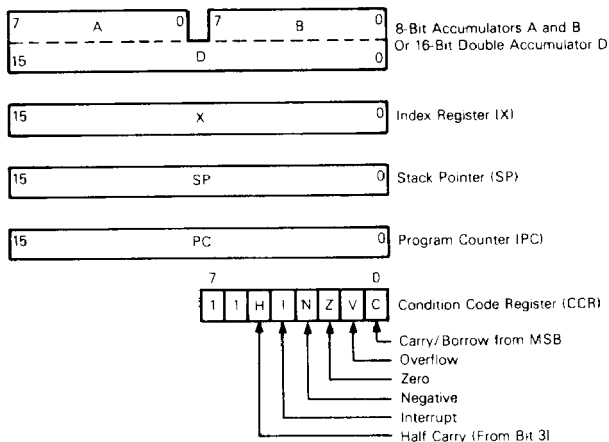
7 A 0 7 B 0

15 D 0

8-Bit Accumulators A and B Or 16-Bit Double Accumulator D

15 X 0

Index Register (X)

15 SP 0

Stack Pointer (SP)

15 PC 0

Program Counter (PC)

7 0

| 1 | 1 | H | I | N | Z | V | C |
|---|---|---|---|---|---|---|---|

Condition Code Register (CCR)

Carry/Borrow from MSB

Overflow

Zero

Negative

Interrupt

Half Carry (From Bit 3)